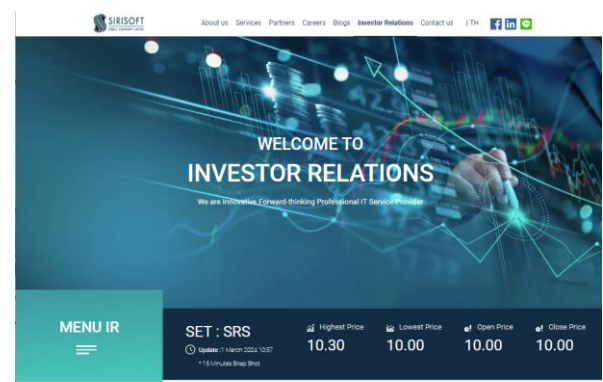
SIRISOFT

About us Services Partners Careers Blogs Investor Relations Contact us | TH

WELCOME TO
INVESTOR RELATIONS

We are Innovative Forward-thinking Professional IT Service Provider

MENU IR

SET : SRS
Update :1 March 2024 10:57
* 15 Minutes Snap Shot

Highest Price
10.30

Lowest Price
10.00

Open Price
10.00

Close Price
10.00